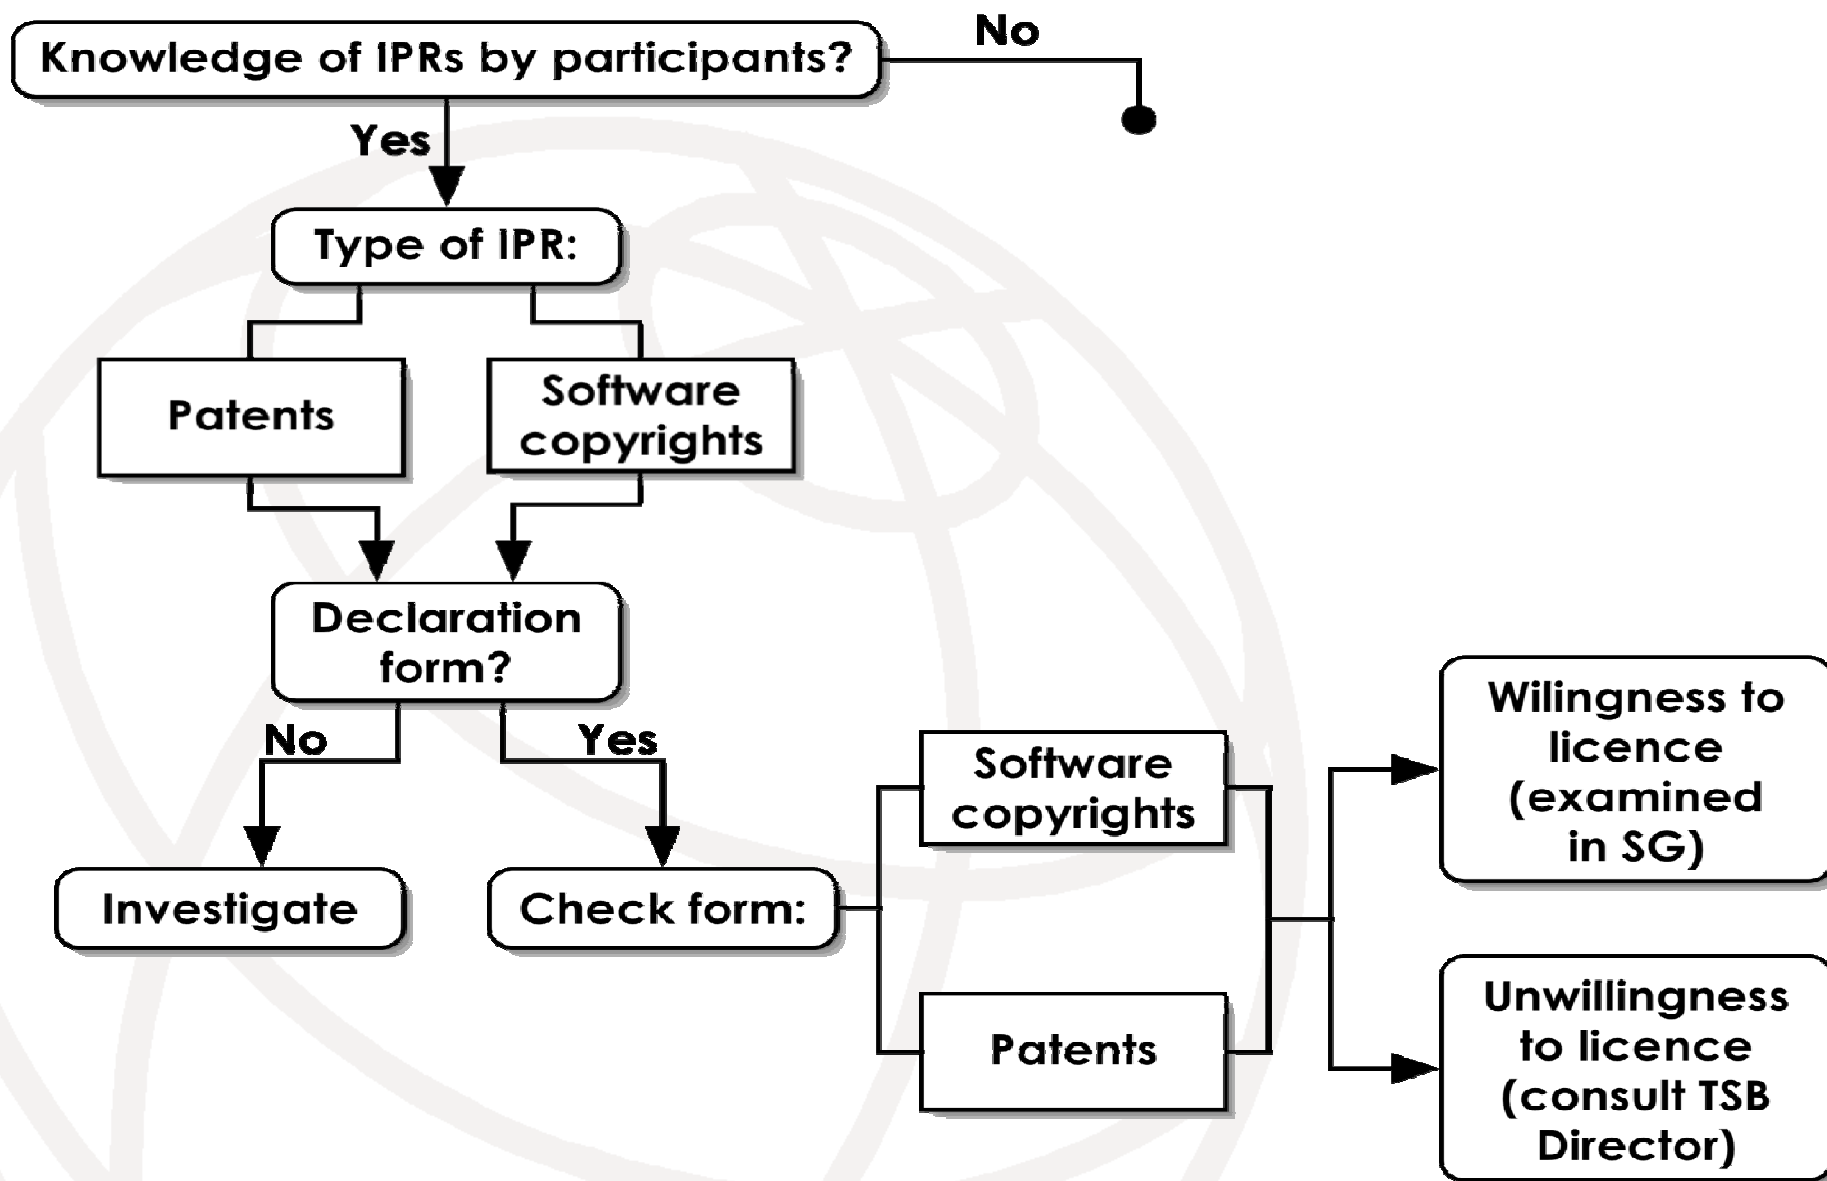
Knowledge of IPRs by participants?

No

Yes

Type of IPR:

Patents

Software copyrights

Declaration form?

No

Yes

Investigate

Check form:

Software copyrights

Patents

Wilingness to licence (examined in SG)

Unwillingness to licence (consult TSB Director)